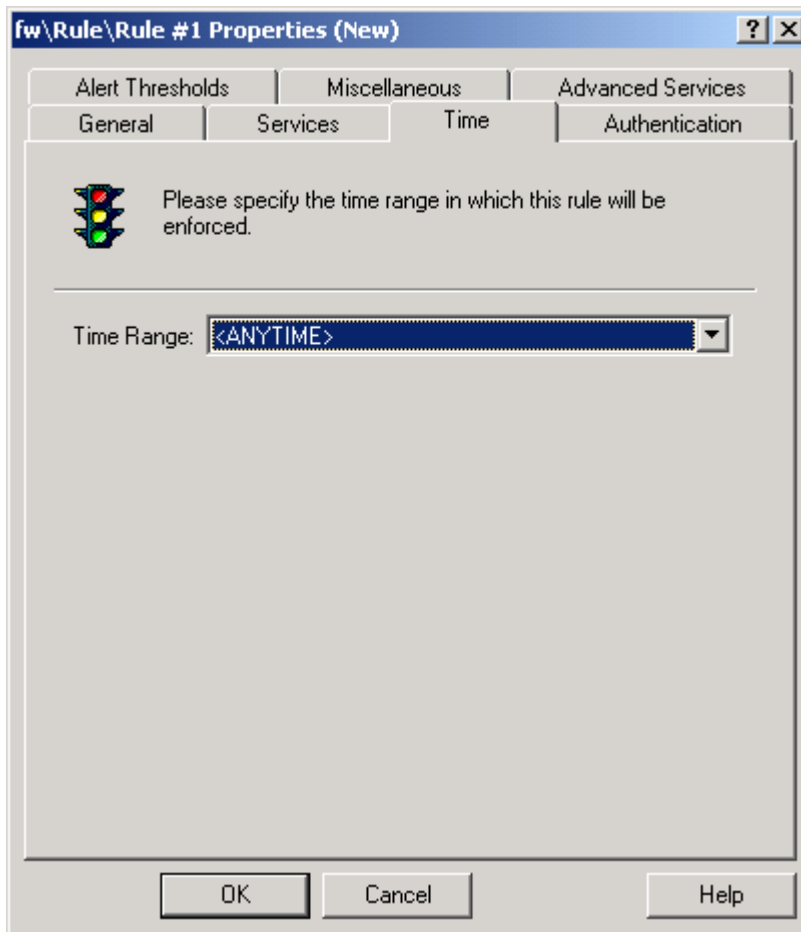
fw\Rule\Rule #1 Properties (New)

?

X

Alert Thresholds

Miscellaneous

Advanced Services

General

Services

Time

Authentication

Please specify the time range in which this rule will be enforced.

Time Range: <ANYTIME>

OK

Cancel

Help